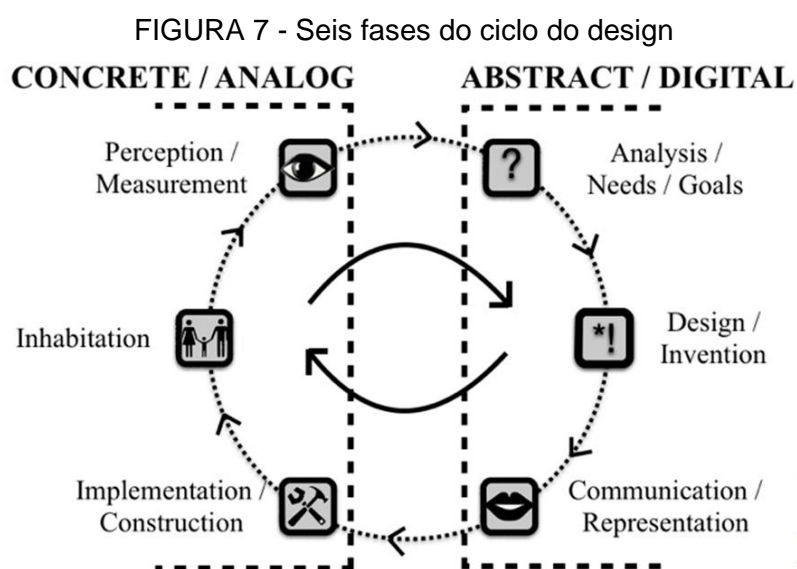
FIGURA 7 - Seis fases do ciclo do design

CONCRETE / ANALOG

ABSTRACT / DIGITAL

Perception / Measurement

?

Analysis / Needs / Goals

Inhabitation

*!

Design / Invention

Implementation / Construction

Communication / Representation